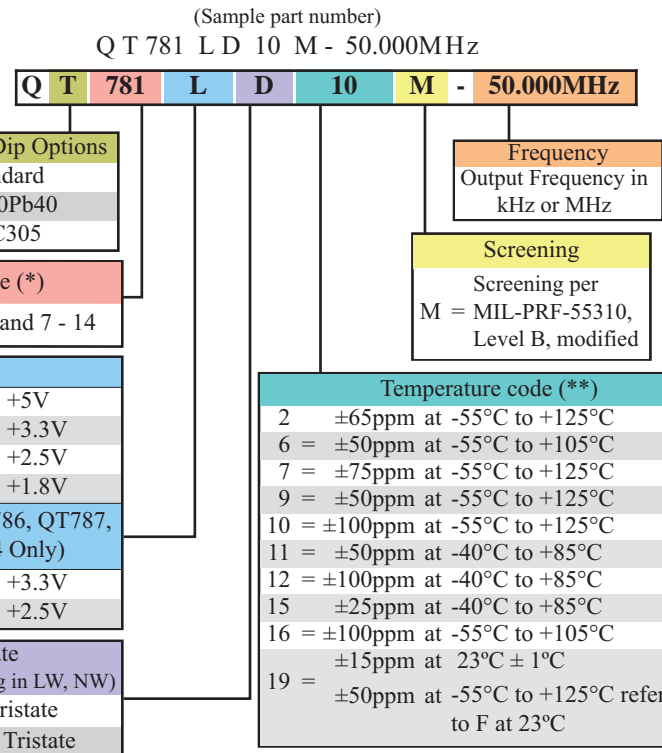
(Sample part number)
Q T 781 L D 10 M - 50.000MHz

| Q | T | 781 | L | D | 10 | M | - | 50.000MHz |
|---|---|---|---|---|---|---|---|---|

Dip Options
dard
0Pb40
C305

e (*)
and 7 - 14

+5V
+3.3V
+2.5V
+1.8V
786, QT787,
4 Only)
+3.3V
+2.5V

te
g in LW, NW)
ristate
Tristate

Frequency
Output Frequency in kHz or MHz

Screening
Screening per
M = MIL-PRF-55310, Level B, modified

Temperature code (**)

| | |
|---|---|
| 2 | ±65ppm at -55°C to +125°C |
| 6 = | ±50ppm at -55°C to +105°C |
| 7 = | ±75ppm at -55°C to +125°C |
| 9 = | ±50ppm at -55°C to +125°C |
| 10 = | ±100ppm at -55°C to +125°C |
| 11 = | ±50ppm at -40°C to +85°C |
| 12 = | ±100ppm at -40°C to +85°C |
| 15 | ±25ppm at -40°C to +85°C |
| 16 = | ±100ppm at -55°C to +105°C |
| 19 = | ±15ppm at 23ºC ± 1ºC<br>±50ppm at -55°C to +125°C refer to F at 23ºC |